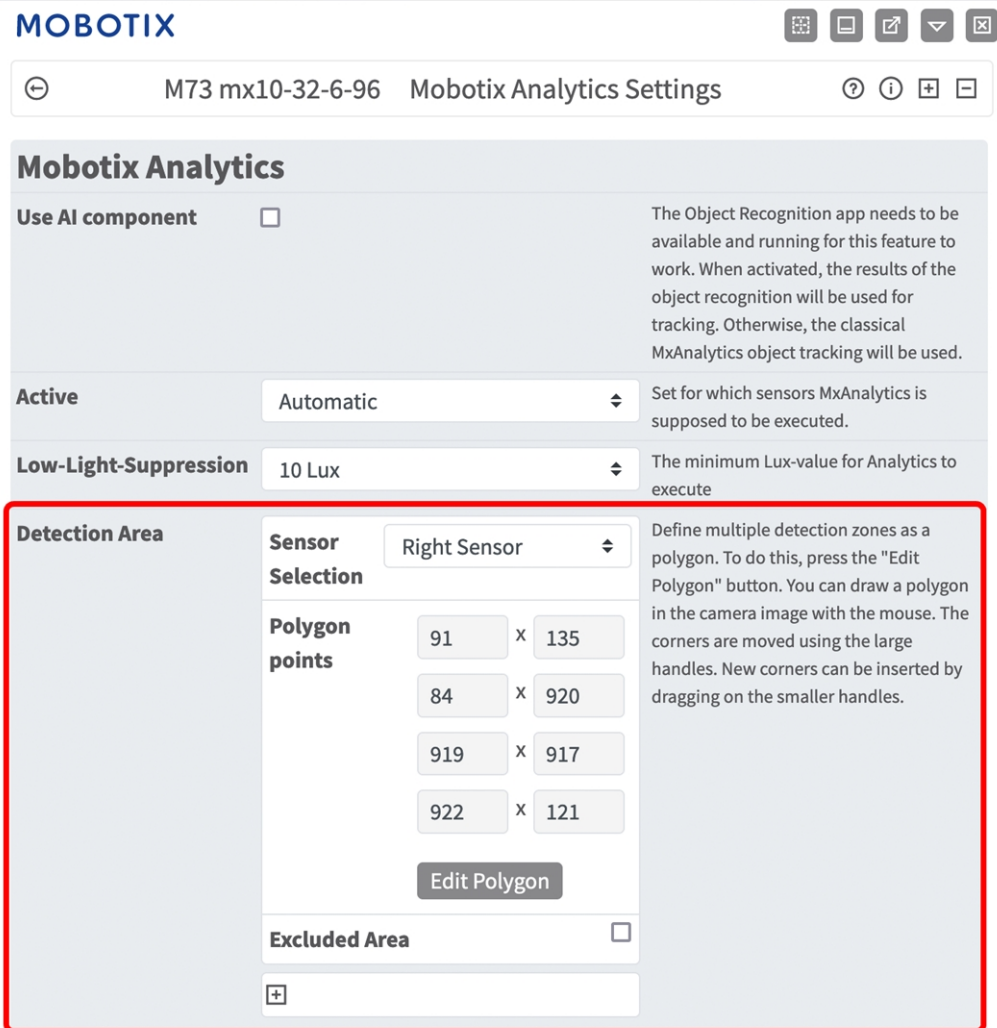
MOBOTIX

M73 mx10-32-6-96 Mobotix Analytics Settings

Mobotix Analytics

Use AI component

The Object Recognition app needs to be available and running for this feature to work. When activated, the results of the object recognition will be used for tracking. Otherwise, the classical MxAnalytics object tracking will be used.

Active

Automatic

Set for which sensors MxAnalytics is supposed to be executed.

Low-Light-Suppression

10 Lux

The minimum Lux-value for Analytics to execute

Detection Area

Sensor Selection

Right Sensor

Polygon points

91 x 135

84 x 920

919 x 917

922 x 121

Edit Polygon

Excluded Area

Define multiple detection zones as a polygon. To do this, press the "Edit Polygon" button. You can draw a polygon in the camera image with the mouse. The corners are moved using the large handles. New corners can be inserted by dragging on the smaller handles.